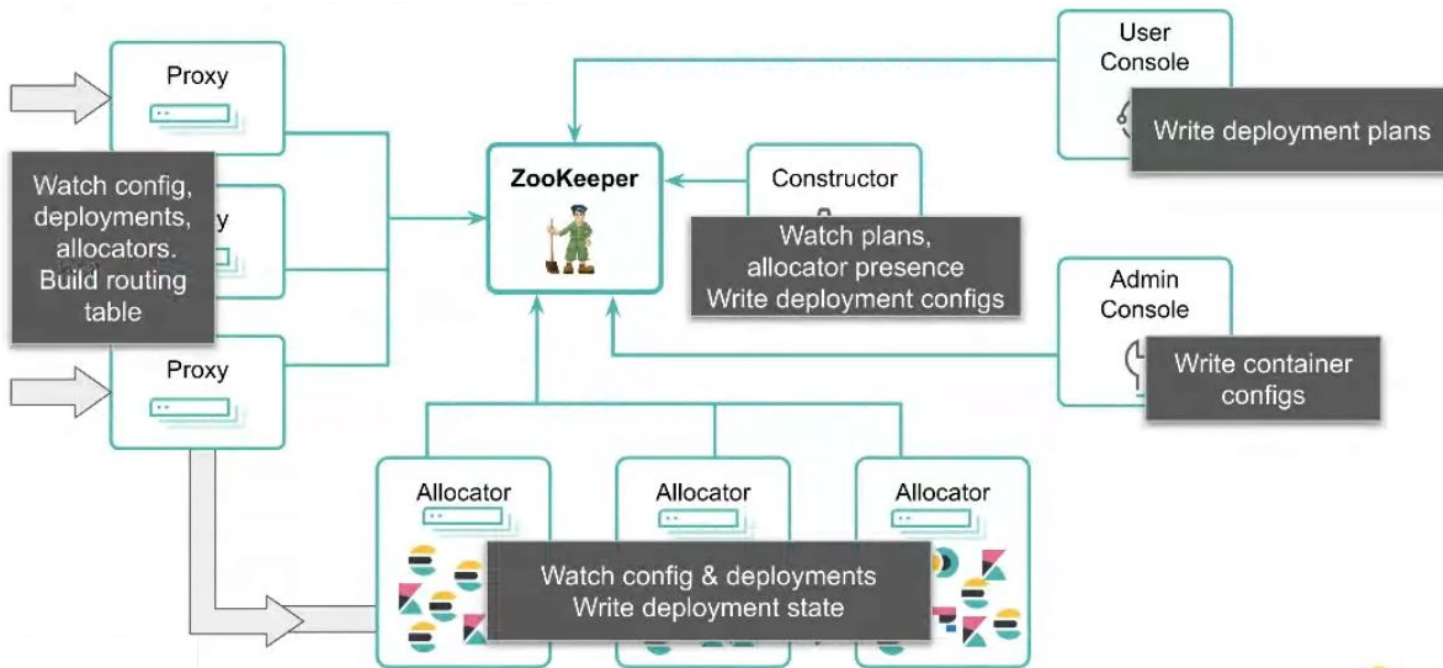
Proxy

Watch config, deployments, allocators. Build routing table

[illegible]y

Proxy

ZooKeeper

Constructor

Watch plans, allocator presence Write deployment configs

User Console

Write deployment plans

Admin Console

Write container configs

Allocator

Allocator

Allocator

Watch config & deployments Write deployment state